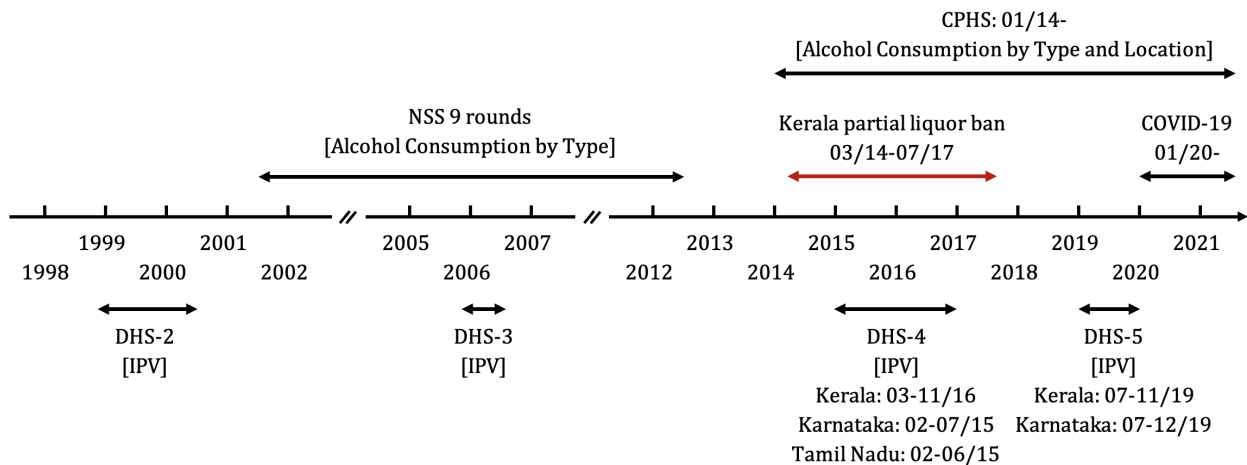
CPHS: 01/14-
[Alcohol Consumption by Type and Location]

NSS 9 rounds
[Alcohol Consumption by Type]

Kerala partial liquor ban
03/14-07/17

COVID-19
01/20-

1999
2001
2005
2007
2013
2015
2017
2019
2021

1998
2000
2002
2006
2012
2014
2016
2018
2020

DHS-2
[IPV]

DHS-3
[IPV]

DHS-4
[IPV]
Kerala: 03-11/16
Karnataka: 02-07/15
Tamil Nadu: 02-06/15

DHS-5
[IPV]
Kerala: 07-11/19
Karnataka: 07-12/19